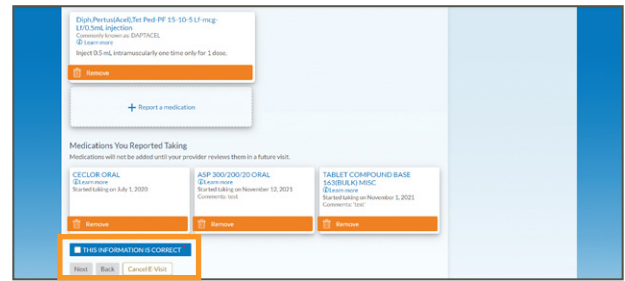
Diph,Pertus(Acel),Tet Ped-PF 15-10-5 Lf-mcg-Lf/0.5mL injection
Commonly known as: DAPTACEL
ⓘ Learn more
Inject 0.5 mL intramuscularly one time only for 1 dose.

Remove

+ Report a medication

Medications You Reported Taking
Medications will not be added until your provider reviews them in a future visit.

CECLOR ORAL
ⓘ Learn more
Started taking on July 1, 2020

Remove

ASP 300/200/20 ORAL
ⓘ Learn more
Started taking on November 12, 2021
Comments: test

Remove

TABLET COMPOUND BASE 163(BULK) MISC
ⓘ Learn more
Started taking on November 1, 2021
Comments: test

Remove

THIS INFORMATION IS CORRECT

Next Back Cancel E-Visit